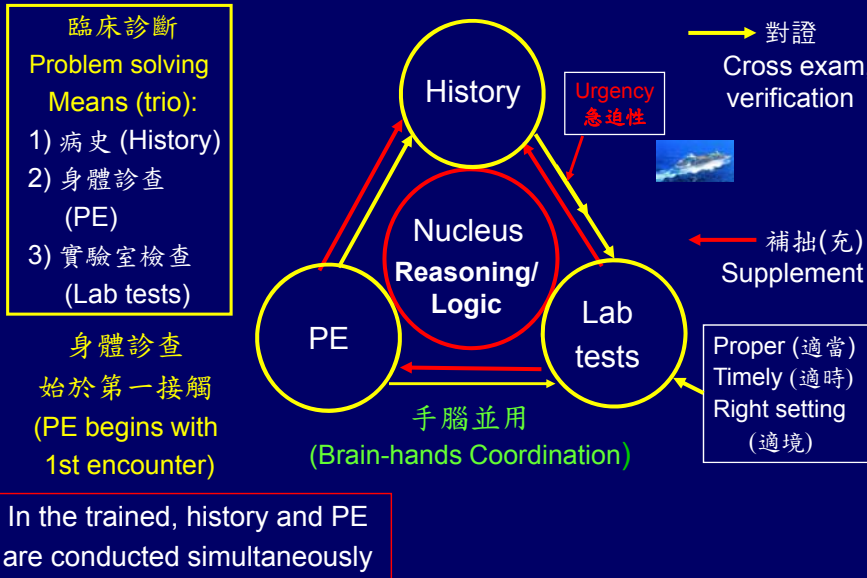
臨床診斷
Problem solving
Means (trio):
1) 病史 (History)
2) 身體診查 (PE)
3) 實驗室檢查 (Lab tests)

身體診查
始於第一接觸
(PE begins with 1st encounter)

In the trained, history and PE are conducted simultaneously

History

Urgency
急迫性

Nucleus
Reasoning/ Logic

PE

Lab tests

手腦並用
(Brain-hands Coordination)

對證
Cross exam
verification

補拙(充)
Supplement

Proper (適當)
Timely (適時)
Right setting (適境)